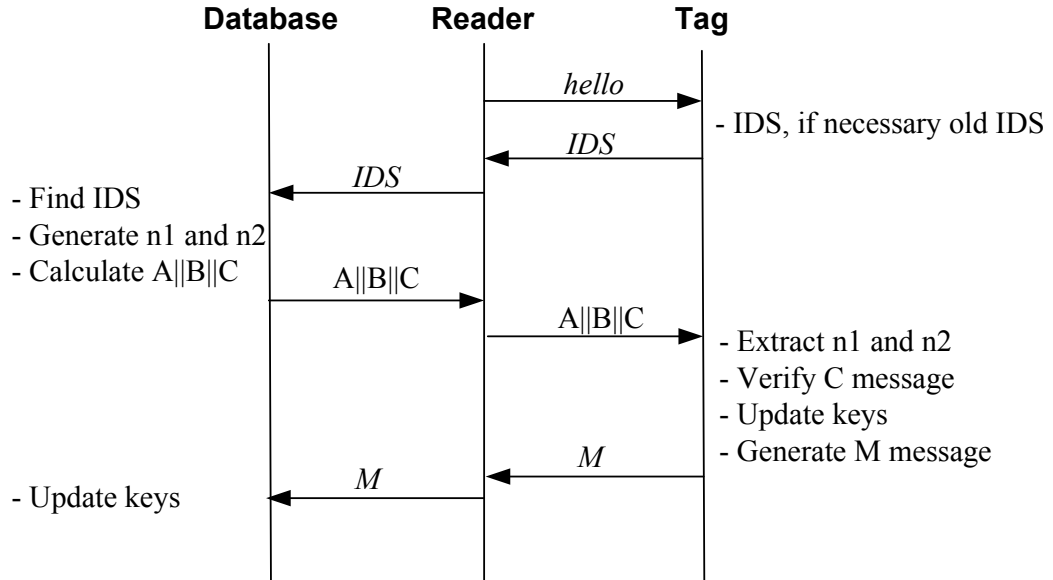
Database Reader Tag

hello

- IDS, if necessary old IDS

IDS

IDS

- Find IDS
- Generate n1 and n2
- Calculate A||B||C

A||B||C

A||B||C

- Extract n1 and n2
- Verify C message
- Update keys
- Generate M message

M

M

- Update keys